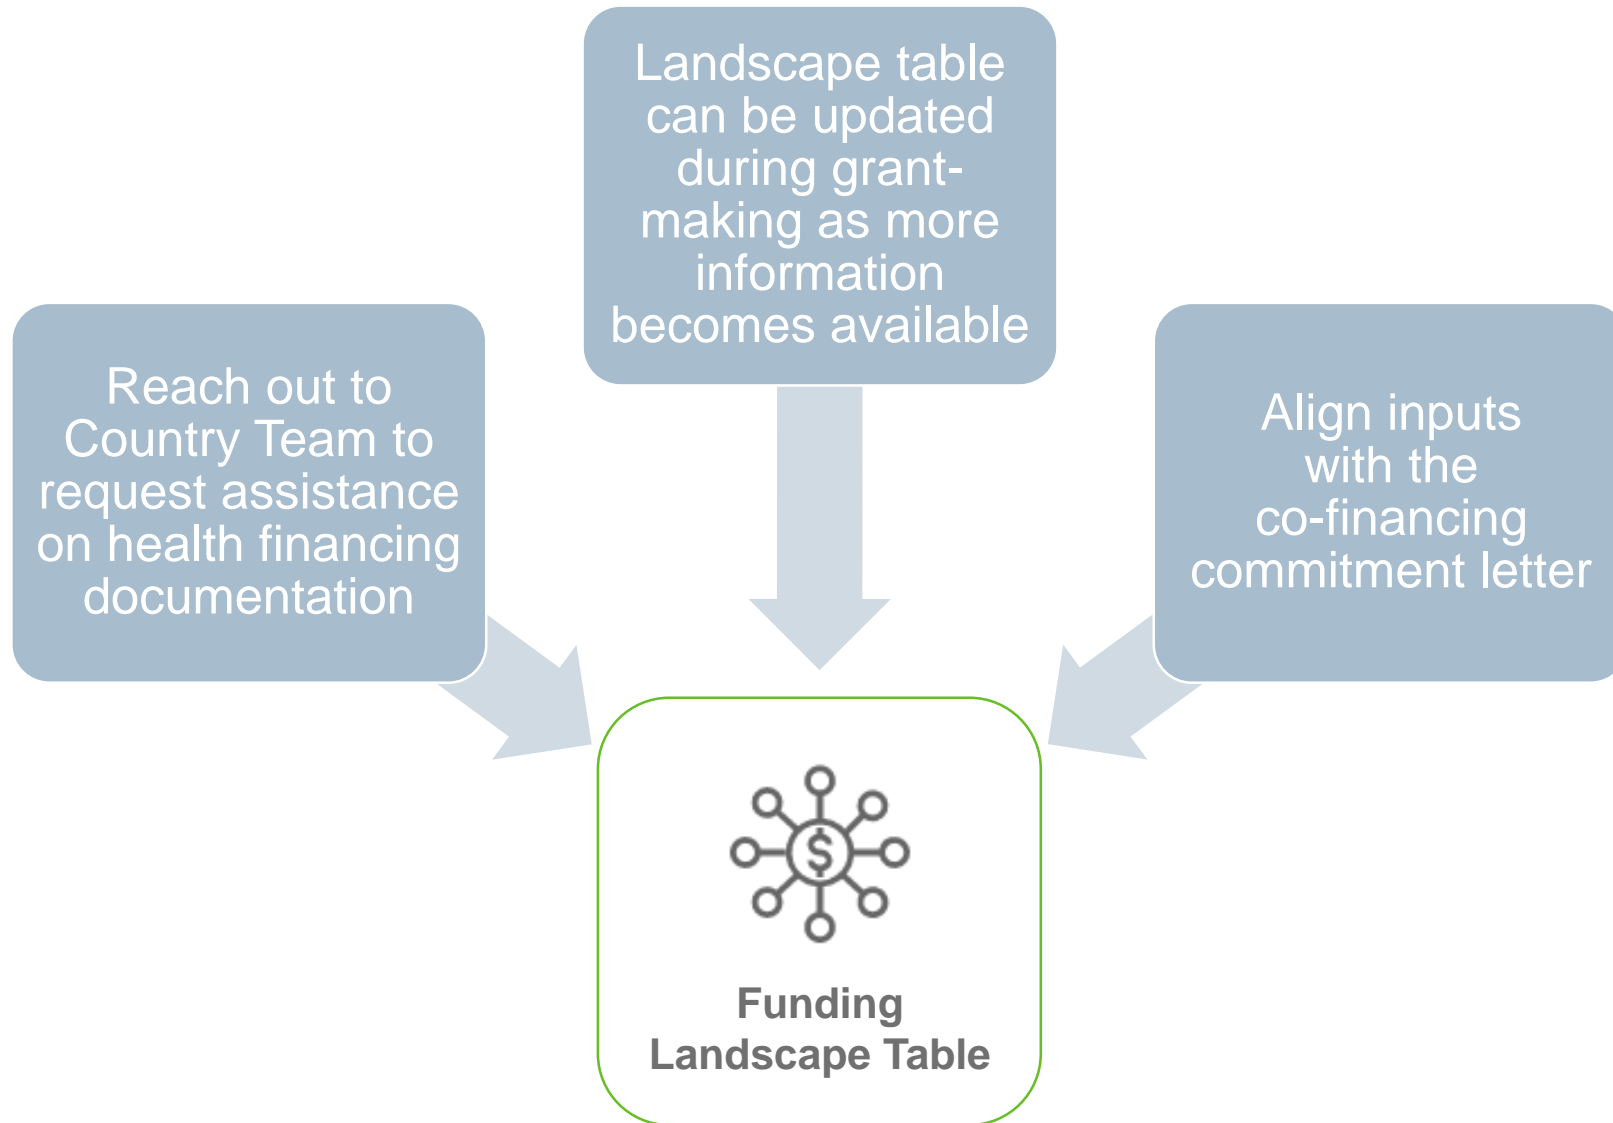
Landscape table can be updated during grant-making as more information becomes available

Reach out to Country Team to request assistance on health financing documentation

Align inputs with the co-financing commitment letter

$

Funding Landscape Table